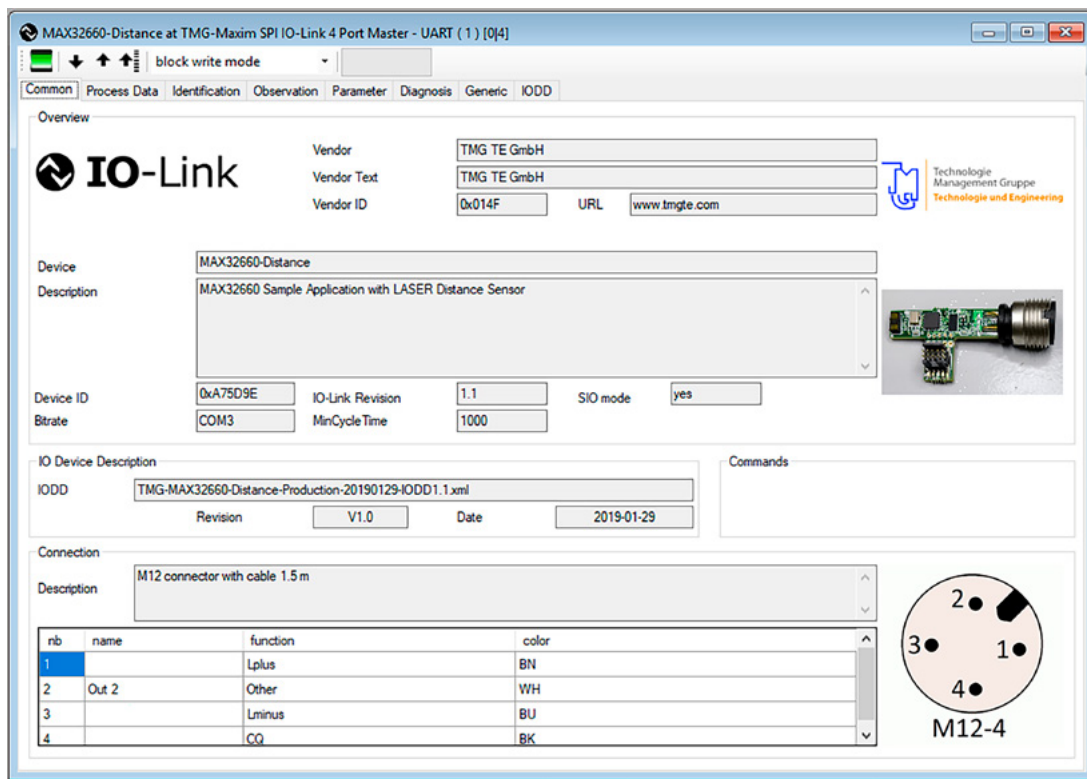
MAX32660-Distance at TMG-Maxim SPI IO-Link 4 Port Master - UART ( 1 ) [0|4]

block write mode

Common | Process Data | Identification | Observation | Parameter | Diagnosis | Generic | IODD

Overview

IO-Link

Vendor TMG TE GmbH
Vendor Text TMG TE GmbH
Vendor ID 0x014F URL www.tmgte.com

Technologie Management Gruppe
Technologie und Engineering

Device MAX32660-Distance
Description MAX32660 Sample Application with LASER Distance Sensor

Device ID 0xA75D9E IO-Link Revision 1.1 SIO mode yes
Bitrate COM3 MinCycleTime 1000

IO Device Description
IODD TMG-MAX32660-Distance-Production-20190129-IODD1.1.xml
Revision V1.0 Date 2019-01-29

Commands

Connection
Description M12 connector with cable 1.5 m

| nb | name | function | color |
|---|---|---|---|
| 1 | | Lplus | BN |
| 2 | Out 2 | Other | WH |
| 3 | | Lminus | BU |
| 4 | | CQ | BK |

2 3 1 4
M12-4